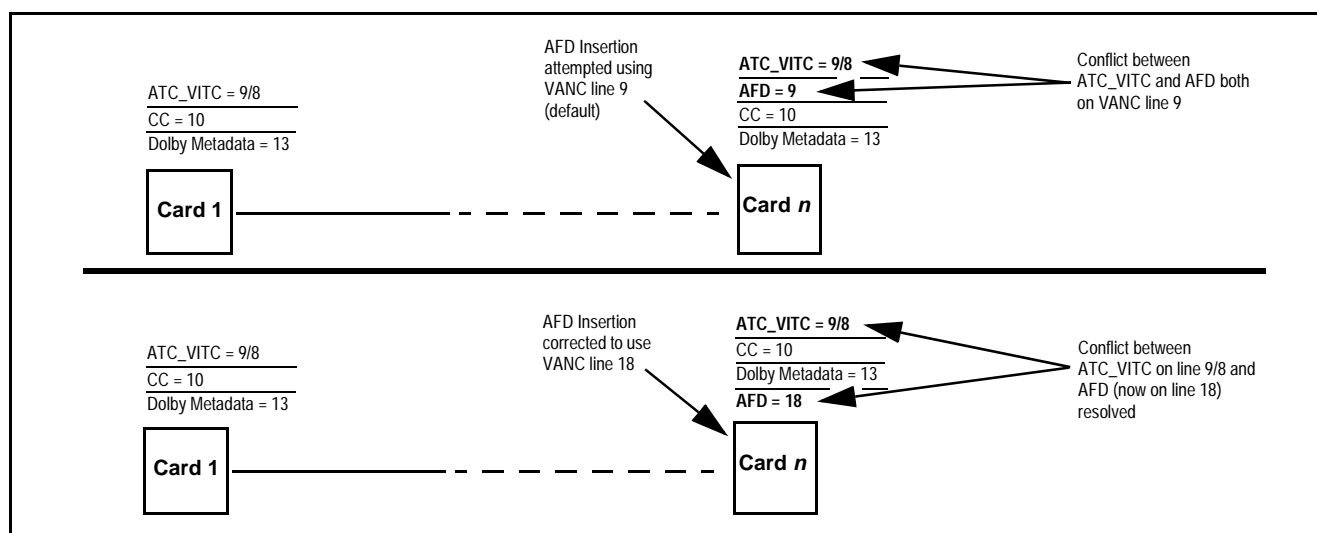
ATC_VITC = 9/8
CC = 10
Dolby Metadata = 13

Card 1

AFD Insertion attempted using VANC line 9 (default)

ATC_VITC = 9/8
AFD = 9
CC = 10
Dolby Metadata = 13

Card *n*

Conflict between ATC_VITC and AFD both on VANC line 9

ATC_VITC = 9/8
CC = 10
Dolby Metadata = 13

Card 1

AFD Insertion corrected to use VANC line 18

ATC_VITC = 9/8
CC = 10
Dolby Metadata = 13
AFD = 18

Card *n*

Conflict between ATC_VITC on line 9/8 and AFD (now on line 18) resolved